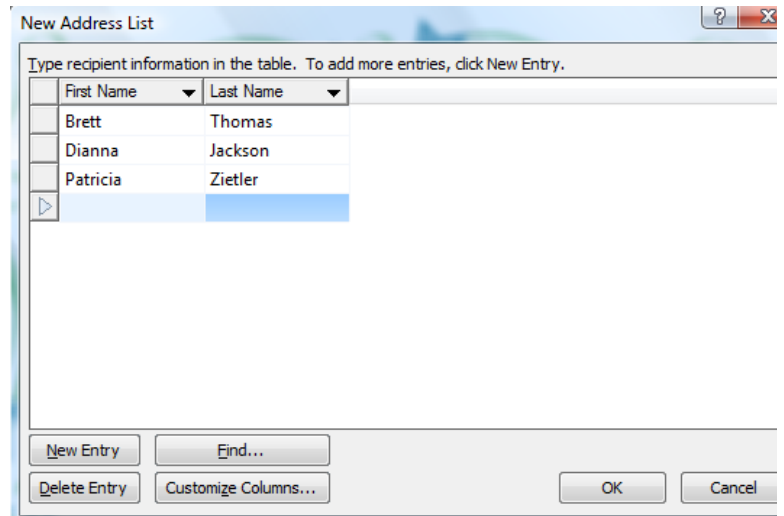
New Address List

?

Type recipient information in the table. To add more entries, click New Entry.

| First Name | Last Name |
|---|---|
| Brett | Thomas |
| Dianna | Jackson |
| Patricia | Zietler |
| | |

New Entry

Find...

Delete Entry

Customize Columns...

OK

Cancel